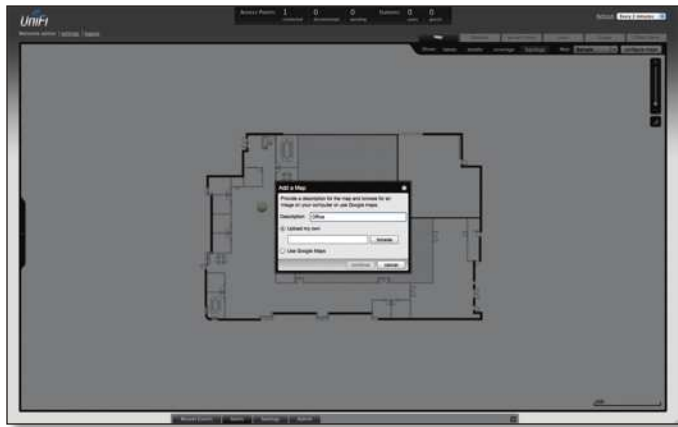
UniFi

Access Points 1 connected 0 disconnected 0 pending Clients 0 users 0 guests

Add a Map

Provide a description for the map and browse for an image on your computer or use Google maps.

Description Office

Upload my own

Browse

Use Google Maps

Continue Cancel